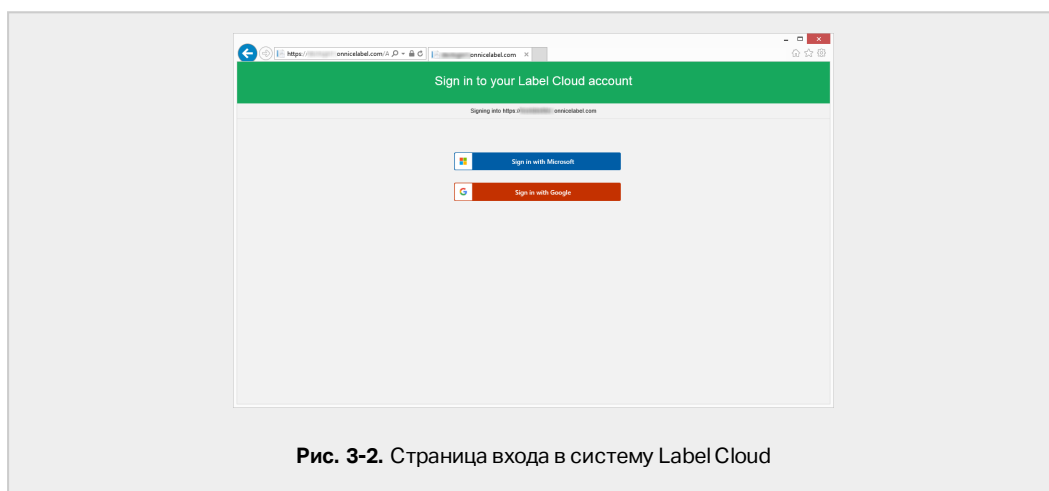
https://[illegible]onnicelabel.com/ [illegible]onnicelabel.com ×

Sign in to your Label Cloud account

Signing into https://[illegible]onnicelabel.com

Sign in with Microsoft

G Sign in with Google

**Рис. 3-2.** Страница входа в систему Label Cloud